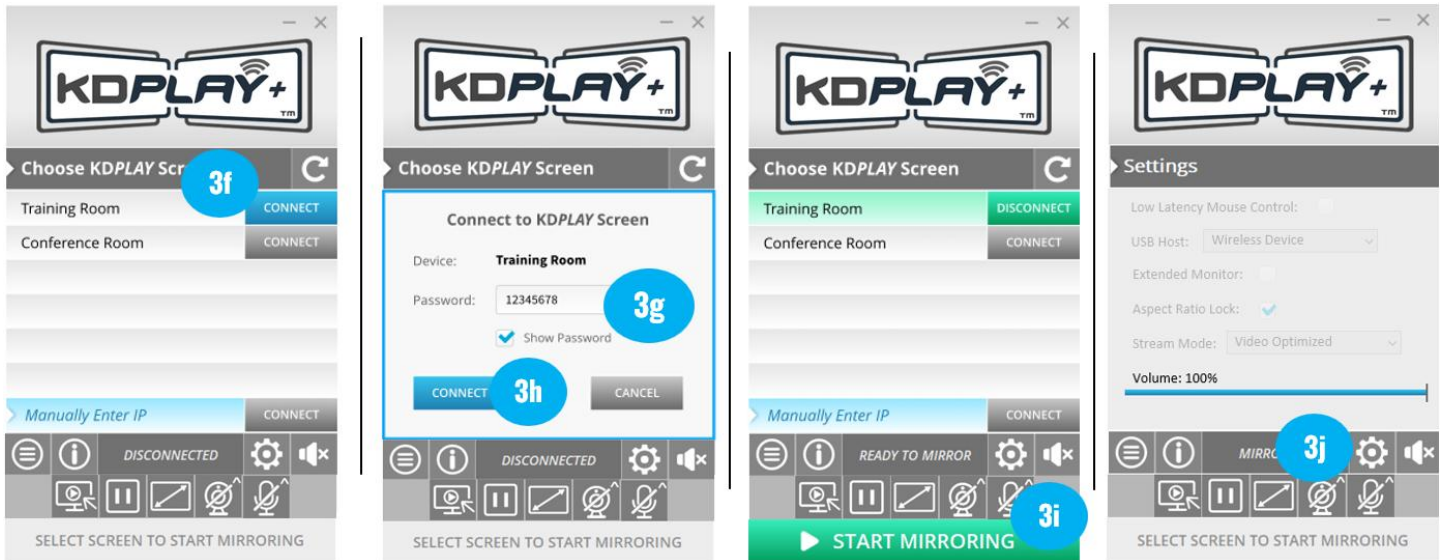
KDPLAY+ TM

Choose KDPLAY Scre 3f

Training Room CONNECT

Conference Room CONNECT

Manually Enter IP CONNECT

DISCONNECTED

SELECT SCREEN TO START MIRRORING

KDPLAY+ TM

Choose KDPLAY Screen

Connect to KDPLAY Screen

Device: Training Room

Password: 12345678 3g

Show Password

CONNECT 3h CANCEL

DISCONNECTED

SELECT SCREEN TO START MIRRORING

KDPLAY+ TM

Choose KDPLAY Screen

Training Room DISCONNECT

Conference Room CONNECT

Manually Enter IP CONNECT

READY TO MIRROR

START MIRRORING 3i

KDPLAY+ TM

Settings

Low Latency Mouse Control:

USB Host: Wireless Device

Extended Monitor:

Aspect Ratio Lock:

Stream Mode: Video Optimized

Volume: 100%

MIRRO 3j

SELECT SCREEN TO START MIRRORING